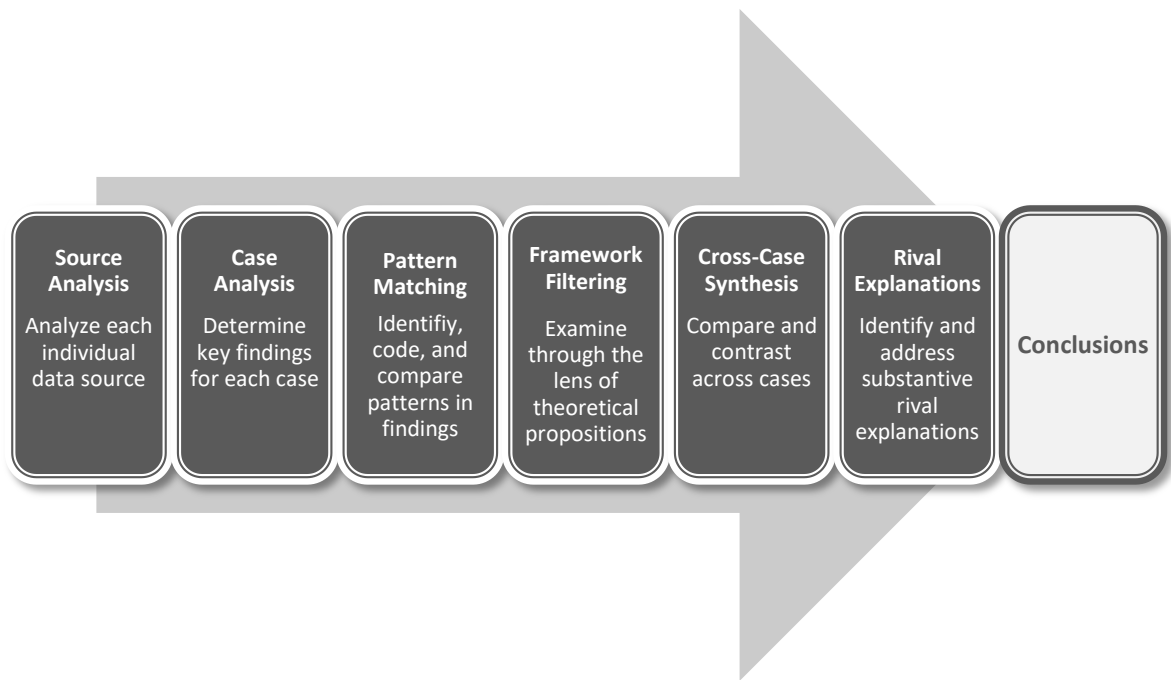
Source Analysis
Analyze each individual data source

Case Analysis
Determine key findings for each case

Pattern Matching
Identifiy, code, and compare patterns in findings

Framework Filtering
Examine through the lens of theoretical propositions

Cross-Case Synthesis
Compare and contrast across cases

Rival Explanations
Identify and address substantive rival explanations

Conclusions